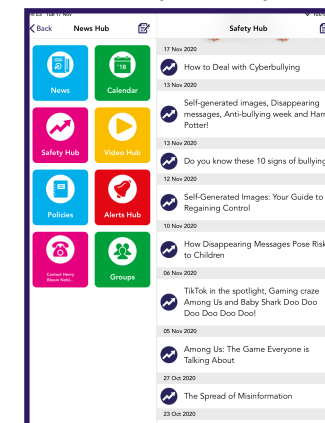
16:33 Tue 17 Nov

Back News Hub

News
Calendar
18
Safety Hub
Video Hub
Policies
Alerts Hub
Contact Henry Bloom Nobl...
Groups

Safety Hub

17 Nov 2020
How to Deal with Cyberbullying
13 Nov 2020
Self-generated images, Disappearing messages, Anti-bullying week and Harry Potter!
13 Nov 2020
Do you know these 10 signs of bullying
12 Nov 2020
Self-Generated Images: Your Guide to Regaining Control
10 Nov 2020
How Disappearing Messages Pose Risk to Children
06 Nov 2020
TikTok in the spotlight, Gaming craze Among Us and Baby Shark Doo Doo Doo Doo Doo!
05 Nov 2020
Among Us: The Game Everyone is Talking About
27 Oct 2020
The Spread of Misinformation
23 Oct 2020